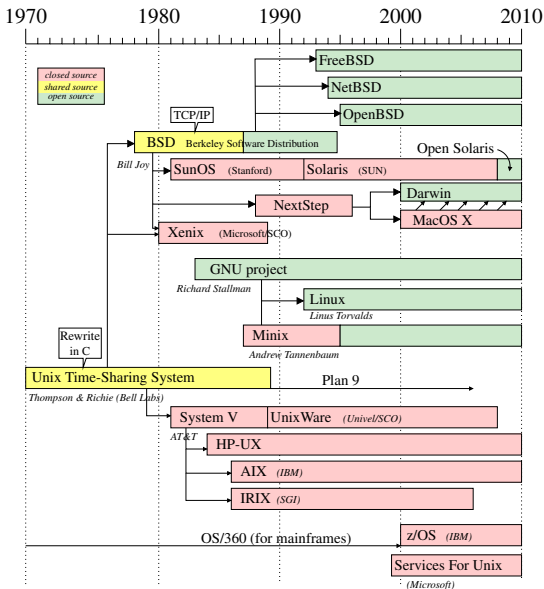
1970
1980
1990
2000
2010

closed source
shared source
open source

FreeBSD
NetBSD
OpenBSD
TCP/IP
BSD Berkeley Software Distribution
Bill Joy
SunOS (Stanford)
Solaris (SUN)
Open Solaris
NextStep
Darwin
MacOS X
Xenix (Microsoft/SCO)
GNU project
Richard Stallman
Linux
Linus Torvalds
Minix
Andrew Tannenbaum
Rewrite in C
Unix Time-Sharing System
Thompson & Richie (Bell Labs)
Plan 9
System V
AT&T
UnixWare (Univel/SCO)
HP-UX
AIX (IBM)
IRIX (SGI)
OS/360 (for mainframes)
z/OS (IBM)
Services For Unix
(Microsoft)